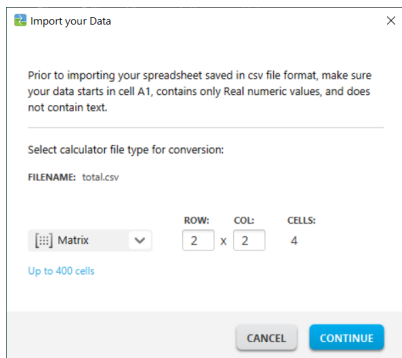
Import your Data

Prior to importing your spreadsheet saved in csv file format, make sure your data starts in cell A1, contains only Real numeric values, and does not contain text.

Select calculator file type for conversion:

FILENAME: total.csv

ROW: COL: CELLS:

Matrix 2 x 2 4

Up to 400 cells

CANCEL CONTINUE